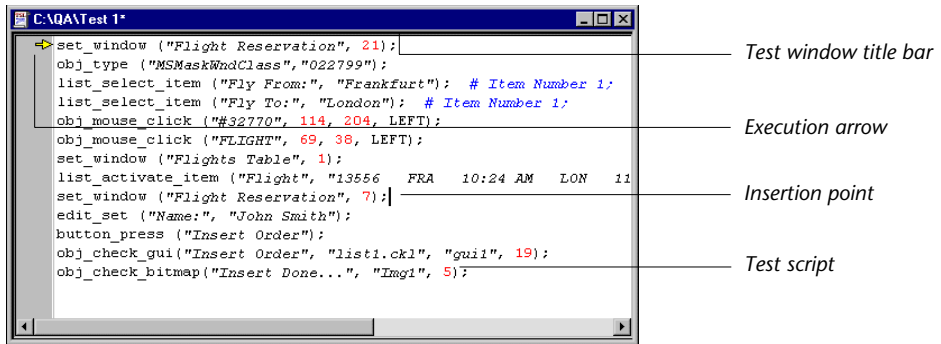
C:\QA\Test 1*

set_window ("Flight Reservation", 21);
obj_type ("MSMaskWndClass","022799");
list_select_item ("Fly From:", "Frankfurt"); # Item Number 1;
list_select_item ("Fly To:", "London"); # Item Number 1;
obj_mouse_click ("#32770", 114, 204, LEFT);
obj_mouse_click ("FLIGHT", 69, 38, LEFT);
set_window ("Flights Table", 1);
list_activate_item ("Flight", "13556 FRA 10:24 AM LON 11
set_window ("Flight Reservation", 7);
edit_set ("Name:", "John Smith");
button_press ("Insert Order");
obj_check_gui("Insert Order", "list1.ckl", "gui1", 19);
obj_check_bitmap("Insert Done...", "Img1", 5);

Test window title bar
Execution arrow
Insertion point
Test script